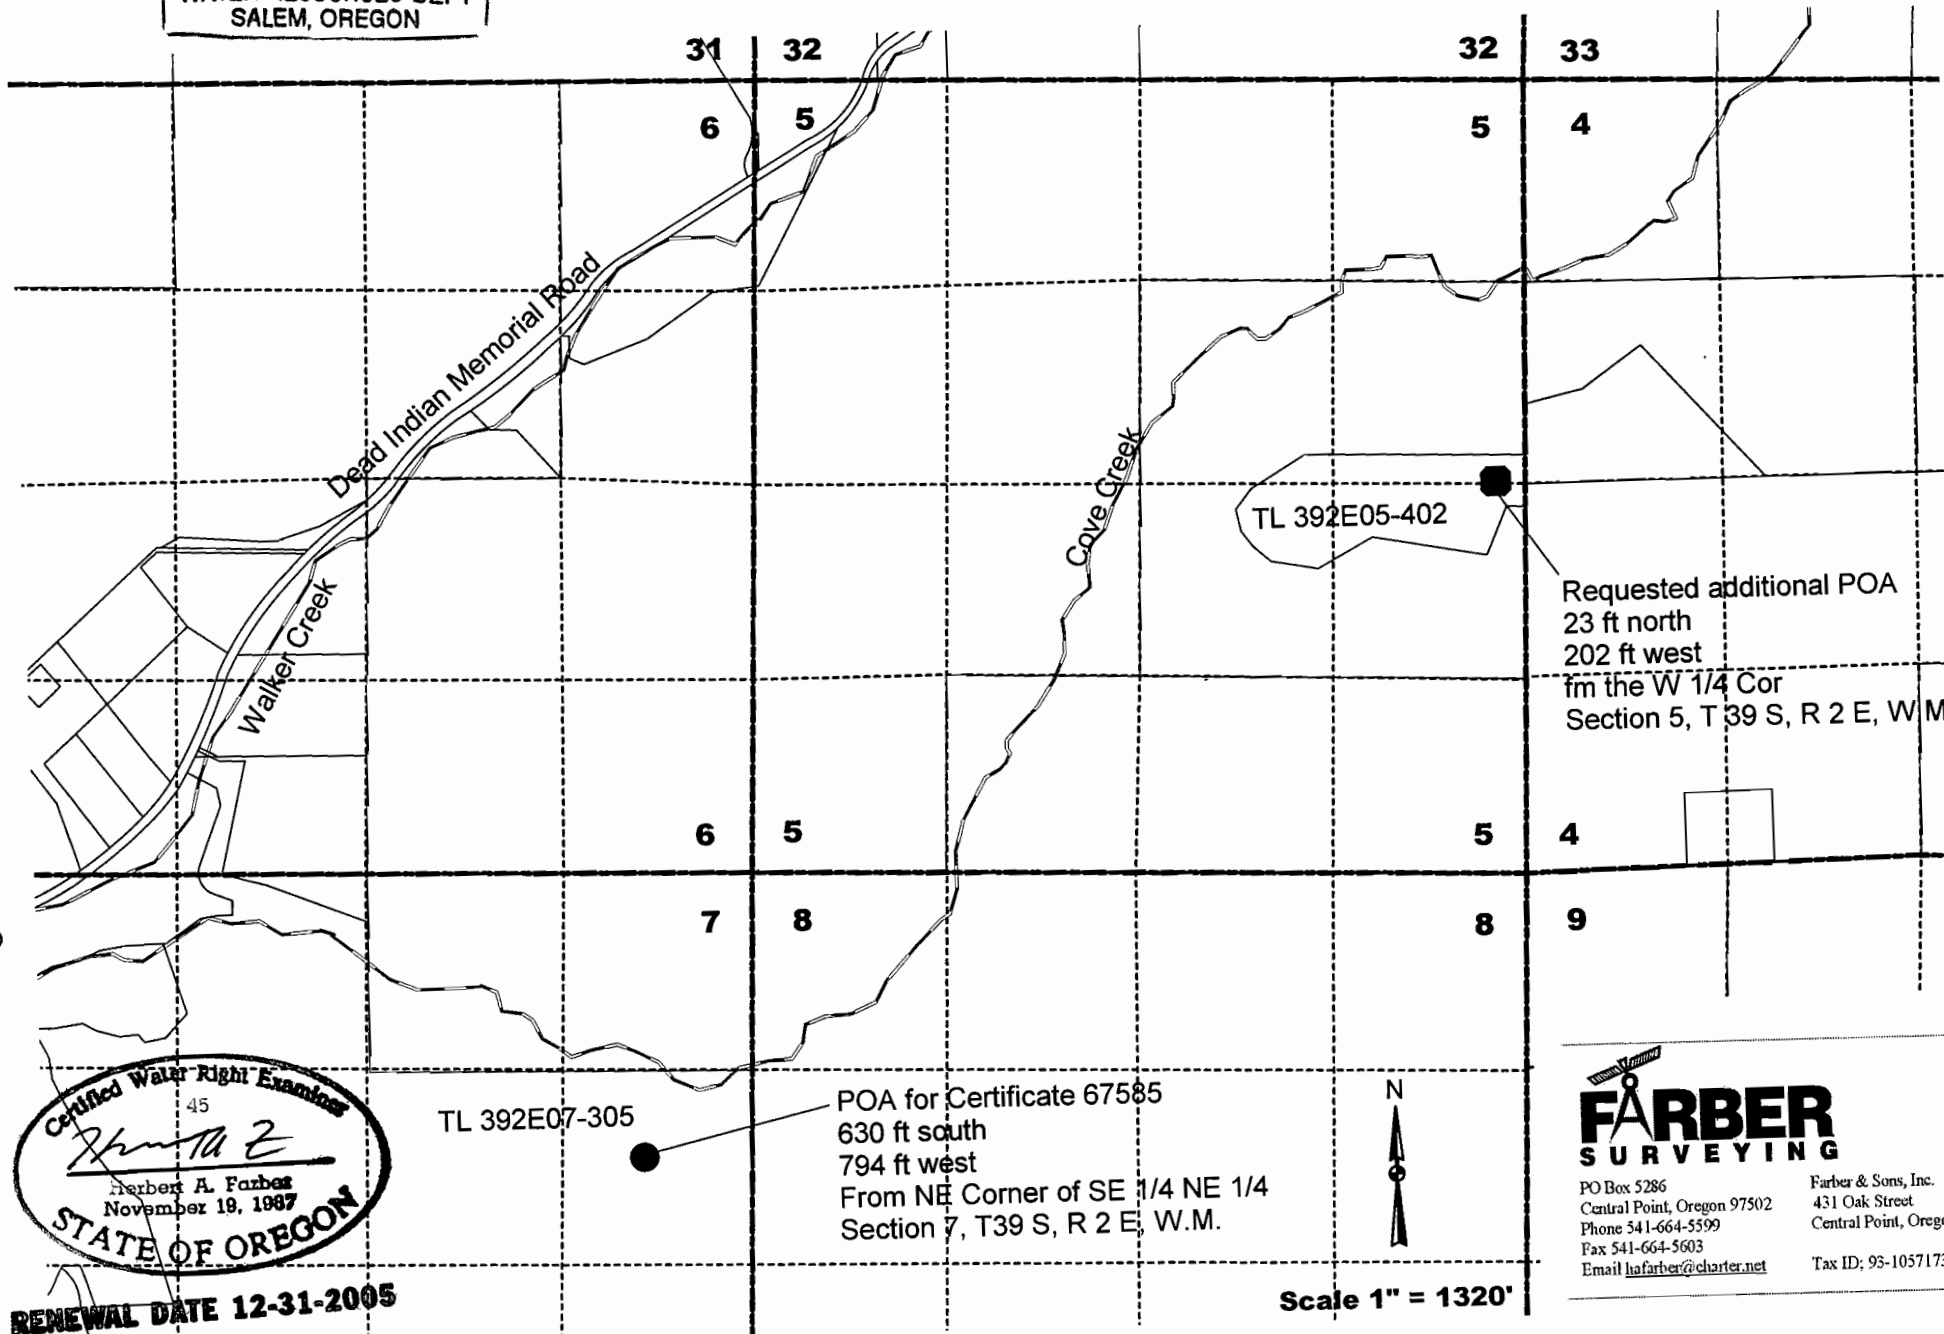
SALEM, OREGON

31 32
6 5
32 33
5 4

Dead Indian Memorial Road

Cove Creek

Walker Creek

TL 392E05-402

Requested additional POA
23 ft north
202 ft west
fm the W 1/4 Cor
Section 5, T 39 S, R 2 E, W M

6 5
5 4
7 8
8 9

Certified Water Right Examiner
45
Herbert A. Farber
November 19, 1987
STATE OF OREGON

RENEWAL DATE 12-31-2005

TL 392E07-305

POA for Certificate 67585
630 ft south
794 ft west
From NE Corner of SE 1/4 NE 1/4
Section 7, T39 S, R 2 E, W.M.

N

Scale 1" = 1320'

FARBER
SURVEYING
PO Box 5286
Central Point, Oregon 97502
Phone 541-664-5599
Fax 541-664-5603
Email hafarber@charter.net

Farber & Sons, Inc.
431 Oak Street
Central Point, Oreg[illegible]

Tax ID; 93-105717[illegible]